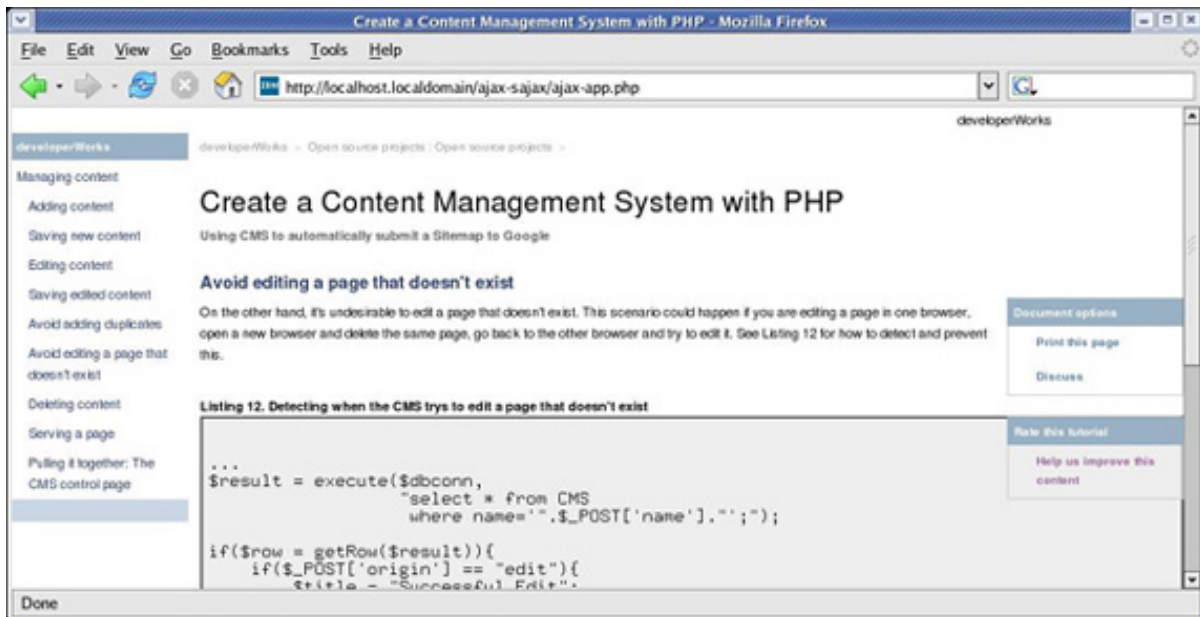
Create a Content Management System with PHP - Mozilla Firefox

File Edit View Go Bookmarks Tools Help

http://localhost.localdomain/ajax-sajax/ajax-app.php

developerWorks

developerWorks

developerWorks > Open source projects | Open source projects >

Managing content

Adding content

Saving new content

Editing content

Saving edited content

Avoid adding duplicates

Avoid editing a page that doesn't exist

Deleting content

Serving a page

Pulling it together: The CMS control page

Create a Content Management System with PHP

Using CMS to automatically submit a Sitemap to Google

Avoid editing a page that doesn't exist

On the other hand, it's undesirable to edit a page that doesn't exist. This scenario could happen if you are editing a page in one browser, open a new browser and delete the same page, go back to the other browser and try to edit it. See Listing 12 for how to detect and prevent this.

Document options

Print this page

Discuss

Listing 12. Detecting when the CMS trys to edit a page that doesn't exist

...
$result = execute($dbconn,
                  "select * from CMS
                   where name='".$_POST['name']."';");

if($row = getRow($result)){
    if($_POST['origin'] == "edit"){
        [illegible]

Rate this tutorial

Help us improve this content

Done